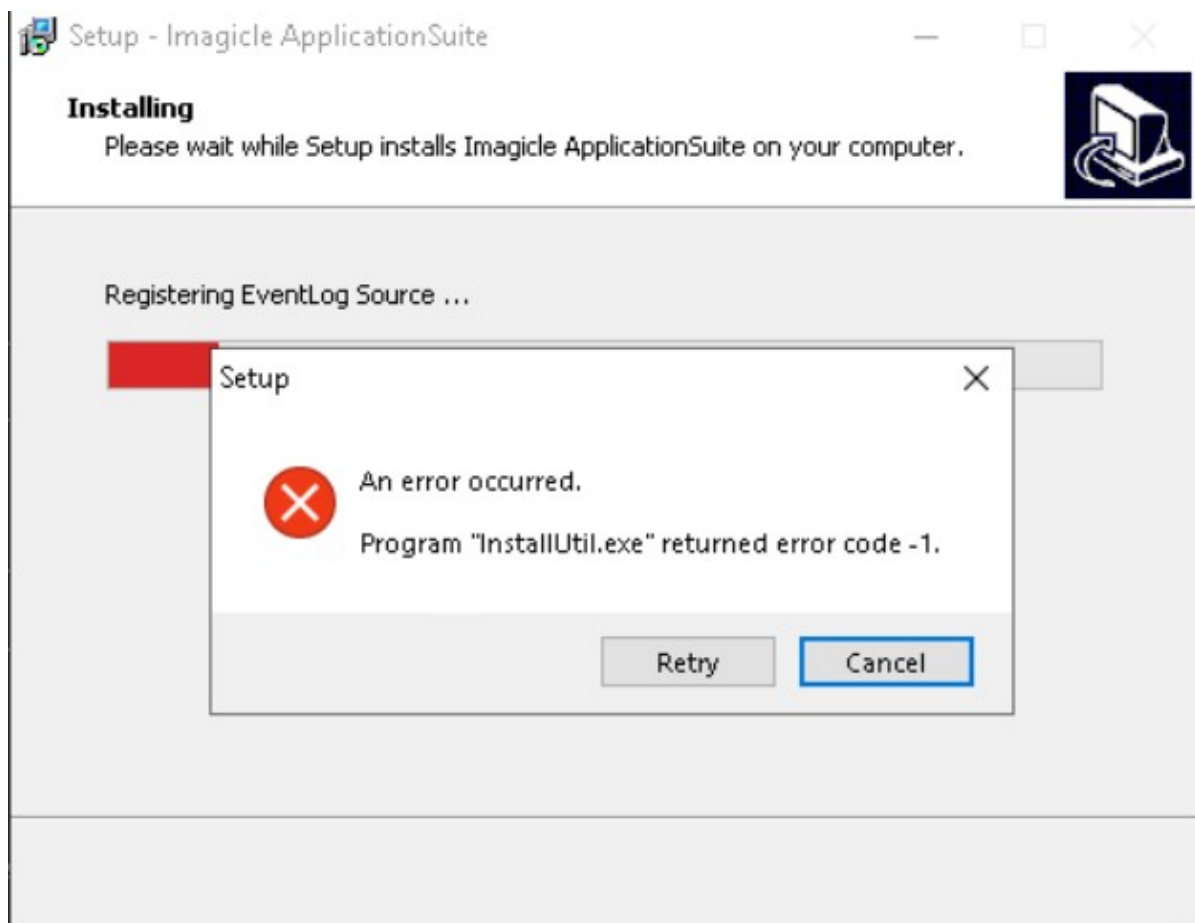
Setup - Imagicle ApplicationSuite

Installing
Please wait while Setup installs Imagicle ApplicationSuite on your computer.

Registering EventLog Source ...

Setup

An error occurred.

Program "InstallUtil.exe" returned error code -1.

Retry
Cancel